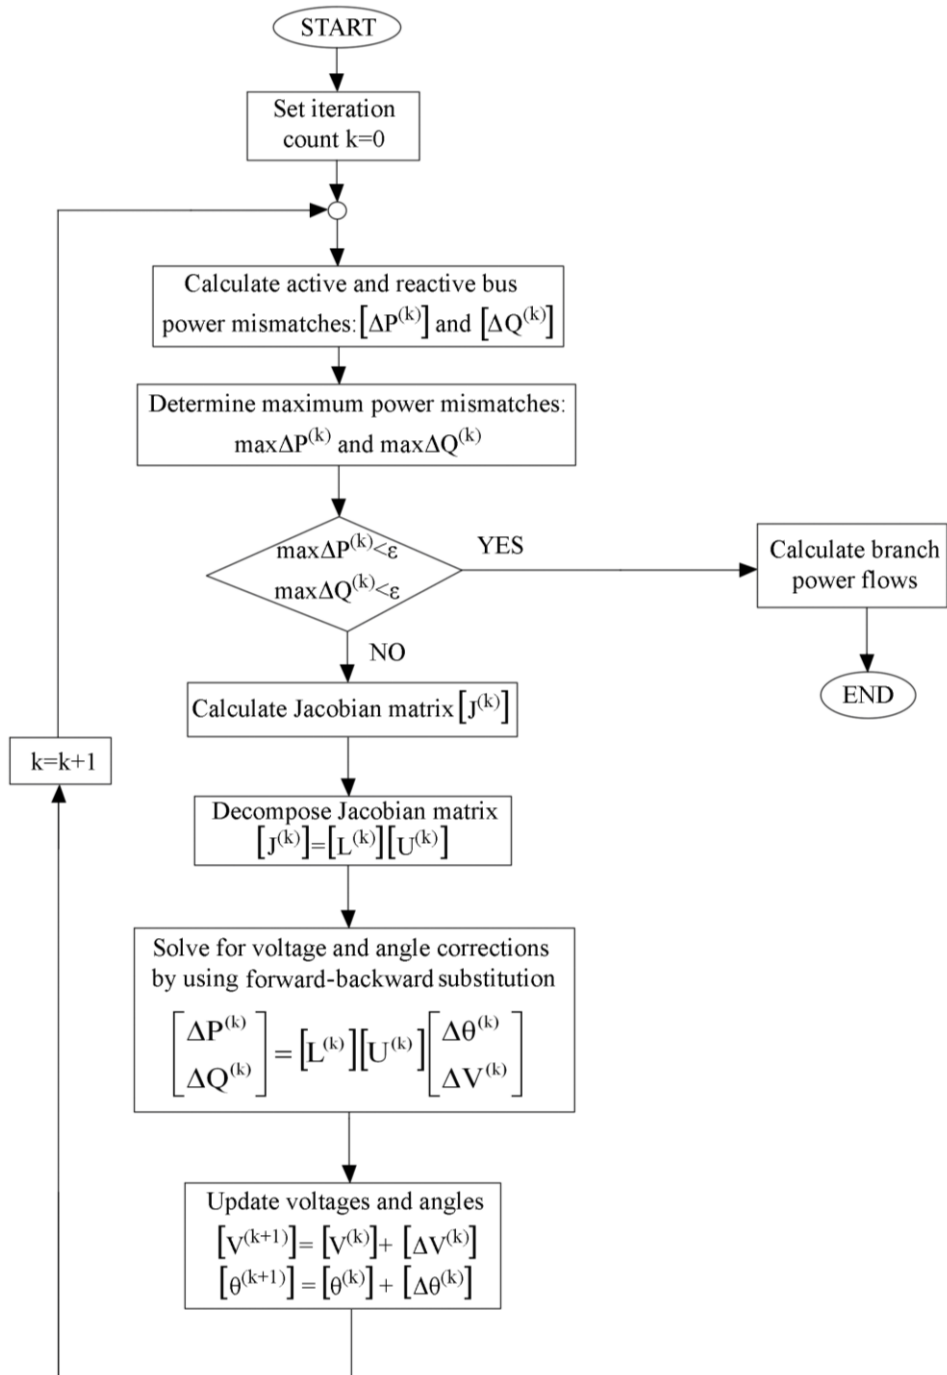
START

Set iteration count k=0

Calculate active and reactive bus power mismatches: $\left[\Delta P^{(k)}\right]$ and $\left[\Delta Q^{(k)}\right]$

Determine maximum power mismatches: $\max\Delta P^{(k)}$ and $\max\Delta Q^{(k)}$

$\max\Delta P^{(k)}<\varepsilon$
$\max\Delta Q^{(k)}<\varepsilon$

YES

Calculate branch power flows

END

NO

Calculate Jacobian matrix $\left[J^{(k)}\right]$

k=k+1

Decompose Jacobian matrix $\left[J^{(k)}\right]=\left[L^{(k)}\right]\left[U^{(k)}\right]$

Solve for voltage and angle corrections by using forward-backward substitution

$\begin{bmatrix}\Delta P^{(k)}\\ \Delta Q^{(k)}\end{bmatrix}=\left[L^{(k)}\right]\left[U^{(k)}\right]\begin{bmatrix}\Delta\theta^{(k)}\\ \Delta V^{(k)}\end{bmatrix}$

Update voltages and angles
$\left[V^{(k+1)}\right]=\left[V^{(k)}\right]+\left[\Delta V^{(k)}\right]$
$\left[\theta^{(k+1)}\right]=\left[\theta^{(k)}\right]+\left[\Delta\theta^{(k)}\right]$